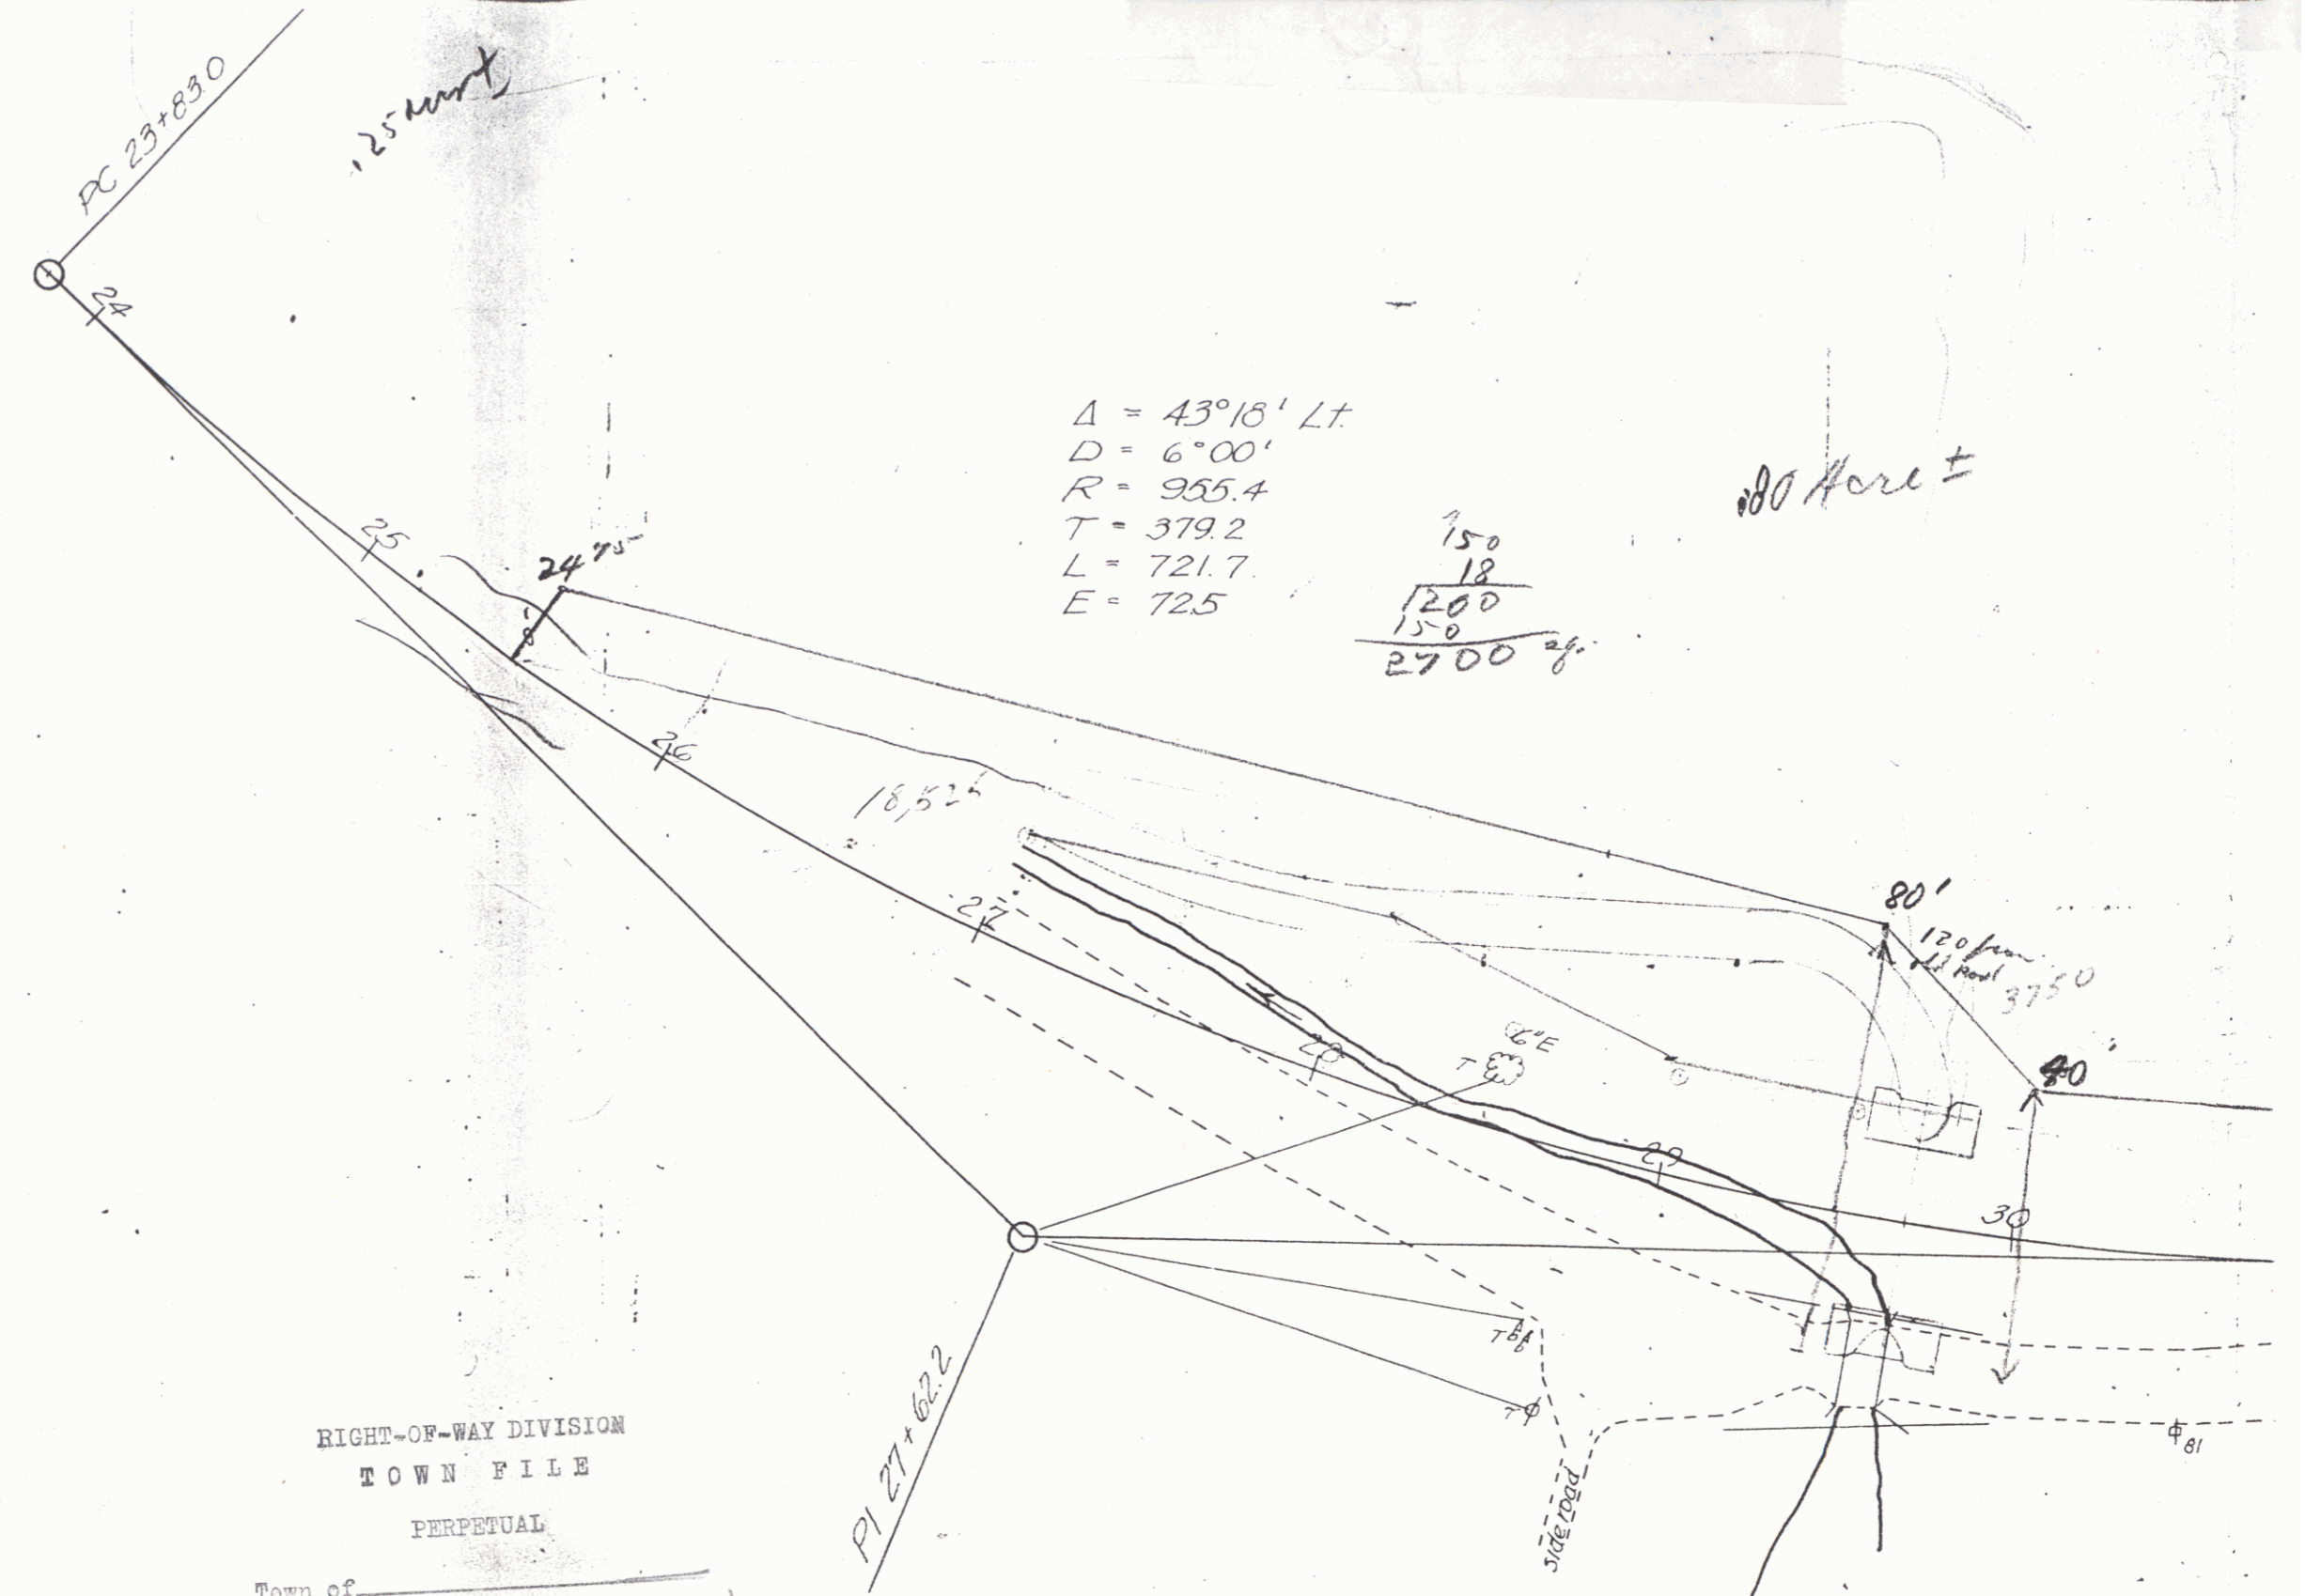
PC 23+83.0

.25 acre ±

24

25

$24^{+75}$

26

$\Delta$ = 43°18' Lt.
D = 6°00'
R = 955.4
T = 379.2
L = 721.7
E = 72.5

150
18
1200
150
2700 sq.

.80 Acre ±

18,525

27

80'

120 from old road

3750

28

6"E

T

40'

29

30

T

T

side road

$\phi_{81}$

PI 27+62.2

RIGHT-OF-WAY DIVISION
TOWN FILE
PERPETUAL

Town of